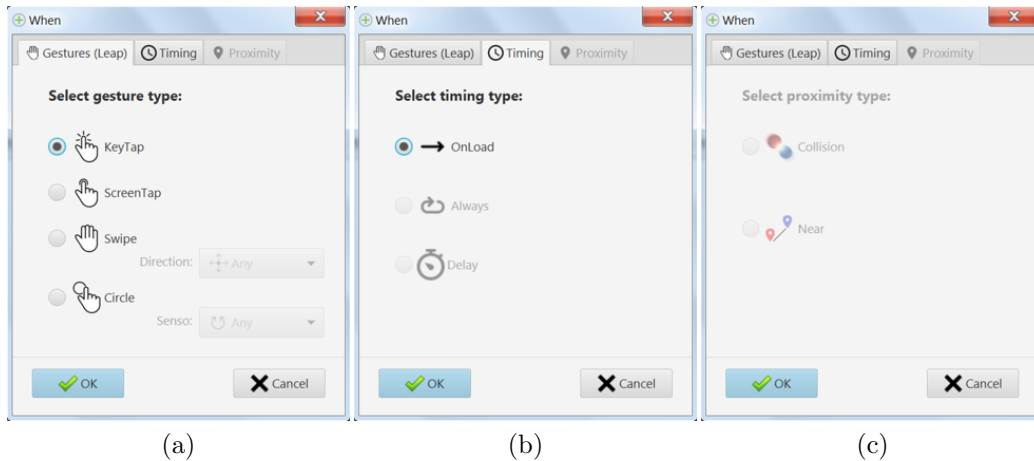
When

Gestures (Leap) Timing Proximity

Select gesture type:

KeyTap

ScreenTap

Swipe

Direction: Any

Circle

Senso: Any

OK Cancel

(a)

When

Gestures (Leap) Timing Proximity

Select timing type:

OnLoad

Always

Delay

OK Cancel

(b)

When

Gestures (Leap) Timing Proximity

Select proximity type:

Collision

Near

OK Cancel

(c)